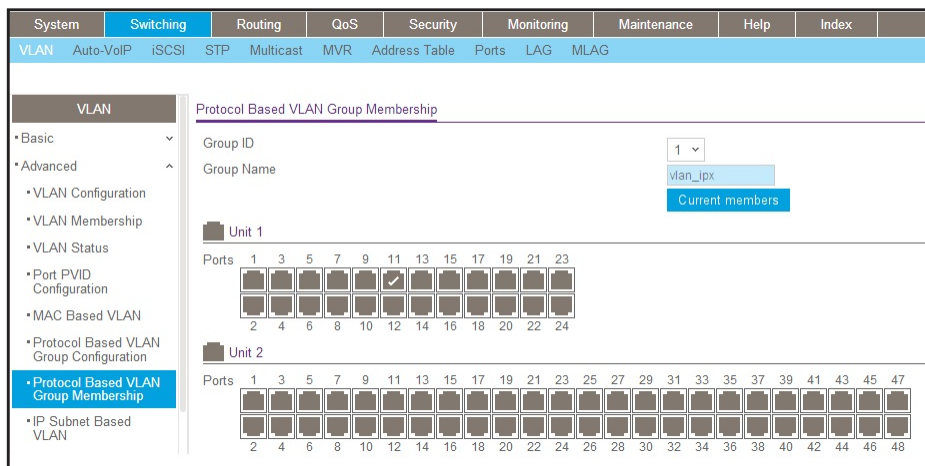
System Switching Routing QoS Security Monitoring Maintenance Help Index

VLAN Auto-VoIP iSCSI STP Multicast MVR Address Table Ports LAG MLAG

VLAN

• Basic

• Advanced

• VLAN Configuration

• VLAN Membership

• VLAN Status

• Port PVID Configuration

• MAC Based VLAN

• Protocol Based VLAN Group Configuration

• Protocol Based VLAN Group Membership

• IP Subnet Based VLAN

Protocol Based VLAN Group Membership

Group ID 1

Group Name vlan_ipx

Current members

Unit 1

Ports 1 3 5 7 9 11 13 15 17 19 21 23

2 4 6 8 10 12 14 16 18 20 22 24

Unit 2

Ports 1 3 5 7 9 11 13 15 17 19 21 23 25 27 29 31 33 35 37 39 41 43 45 47

2 4 6 8 10 12 14 16 18 20 22 24 26 28 30 32 34 36 38 40 42 44 46 48